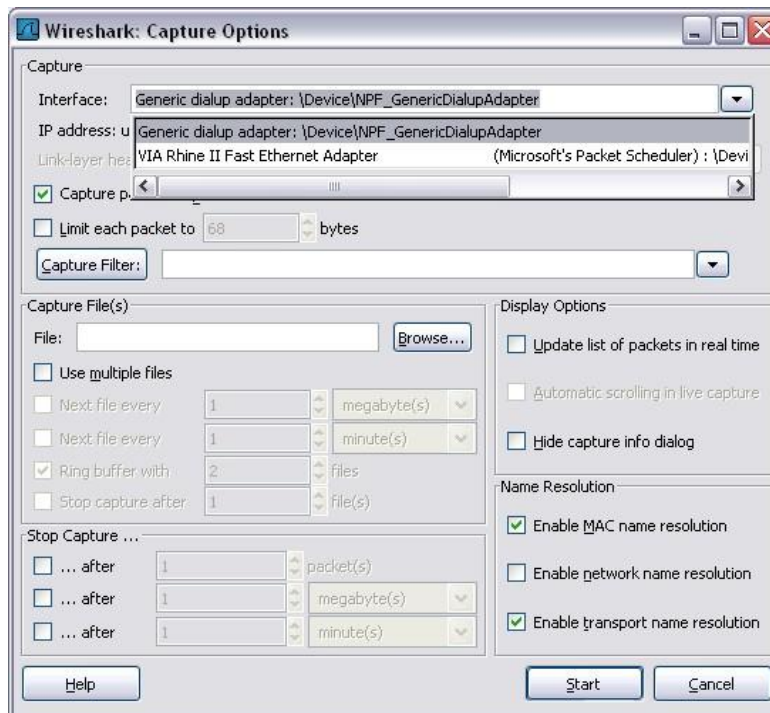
Wireshark: Capture Options

Capture

Interface: Generic dialup adapter: \Device\NPF_GenericDialupAdapter

IP address: u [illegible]

Link-layer hea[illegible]

Generic dialup adapter: \Device\NPF_GenericDialupAdapter
VIA Rhine II Fast Ethernet Adapter (Microsoft's Packet Scheduler) : \Devi

Capture p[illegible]

Limit each packet to 68 bytes

Capture Filter:

Capture File(s)

File: Browse...

Use multiple files

Next file every 1 megabyte(s)

Next file every 1 minute(s)

Ring buffer with 2 files

Stop capture after 1 file(s)

Display Options

Update list of packets in real time

Automatic scrolling in live capture

Hide capture info dialog

Name Resolution

Enable MAC name resolution

Enable network name resolution

Enable transport name resolution

Stop Capture ...

... after 1 packet(s)

... after 1 megabyte(s)

... after 1 minute(s)

Help

Start

Cancel